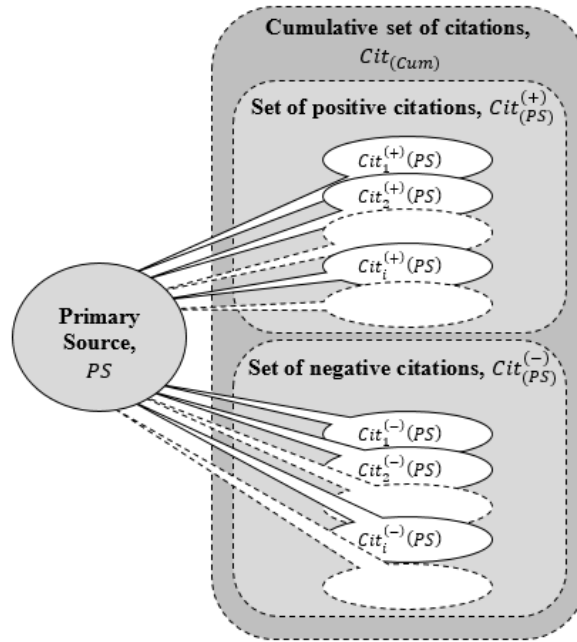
Cumulative set of citations, $Cit_{(Cum)}$

Set of positive citations, $Cit_{(PS)}^{(+)}$

$Cit_1^{(+)}(PS)$

$Cit_2^{(+)}(PS)$

$Cit_i^{(+)}(PS)$

Primary Source, $PS$

Set of negative citations, $Cit_{(PS)}^{(-)}$

$Cit_1^{(-)}(PS)$

$Cit_2^{(-)}(PS)$

$Cit_i^{(-)}(PS)$